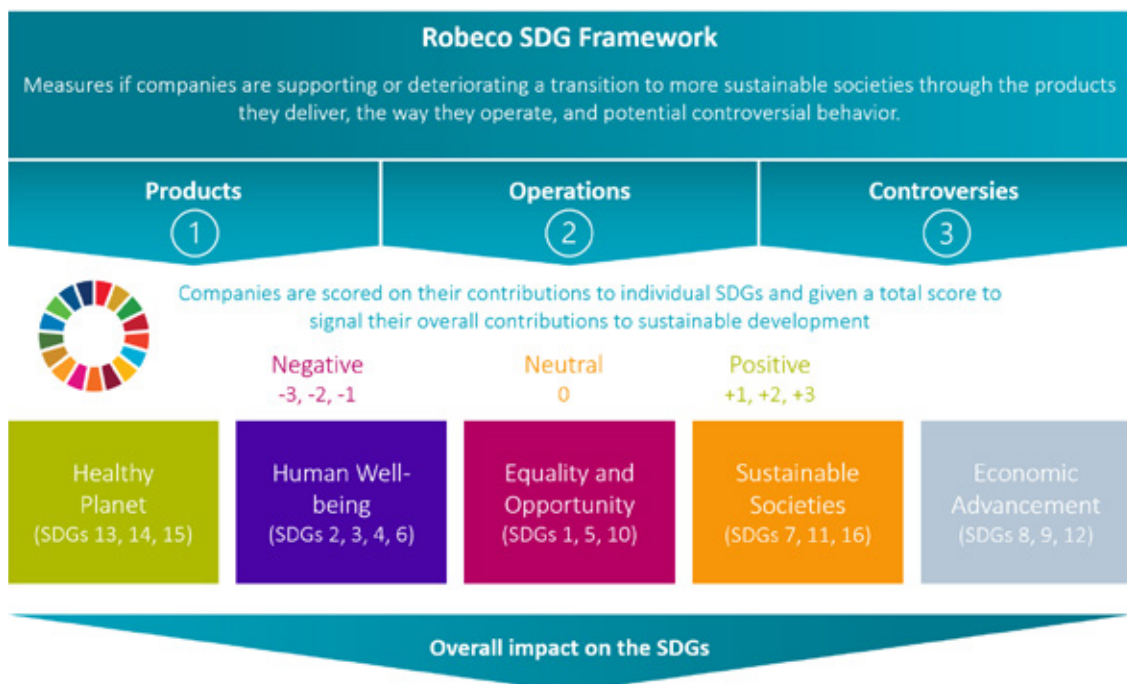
Robeco SDG Framework

Measures if companies are supporting or deteriorating a transition to more sustainable societies through the products they deliver, the way they operate, and potential controversial behavior.

Products
1

Operations
2

Controversies
3

Companies are scored on their contributions to individual SDGs and given a total score to signal their overall contributions to sustainable development

Negative
-3, -2, -1

Neutral
0

Positive
+1, +2, +3

Healthy Planet
(SDGs 13, 14, 15)

Human Well-being
(SDGs 2, 3, 4, 6)

Equality and Opportunity
(SDGs 1, 5, 10)

Sustainable Societies
(SDGs 7, 11, 16)

Economic Advancement
(SDGs 8, 9, 12)

Overall impact on the SDGs